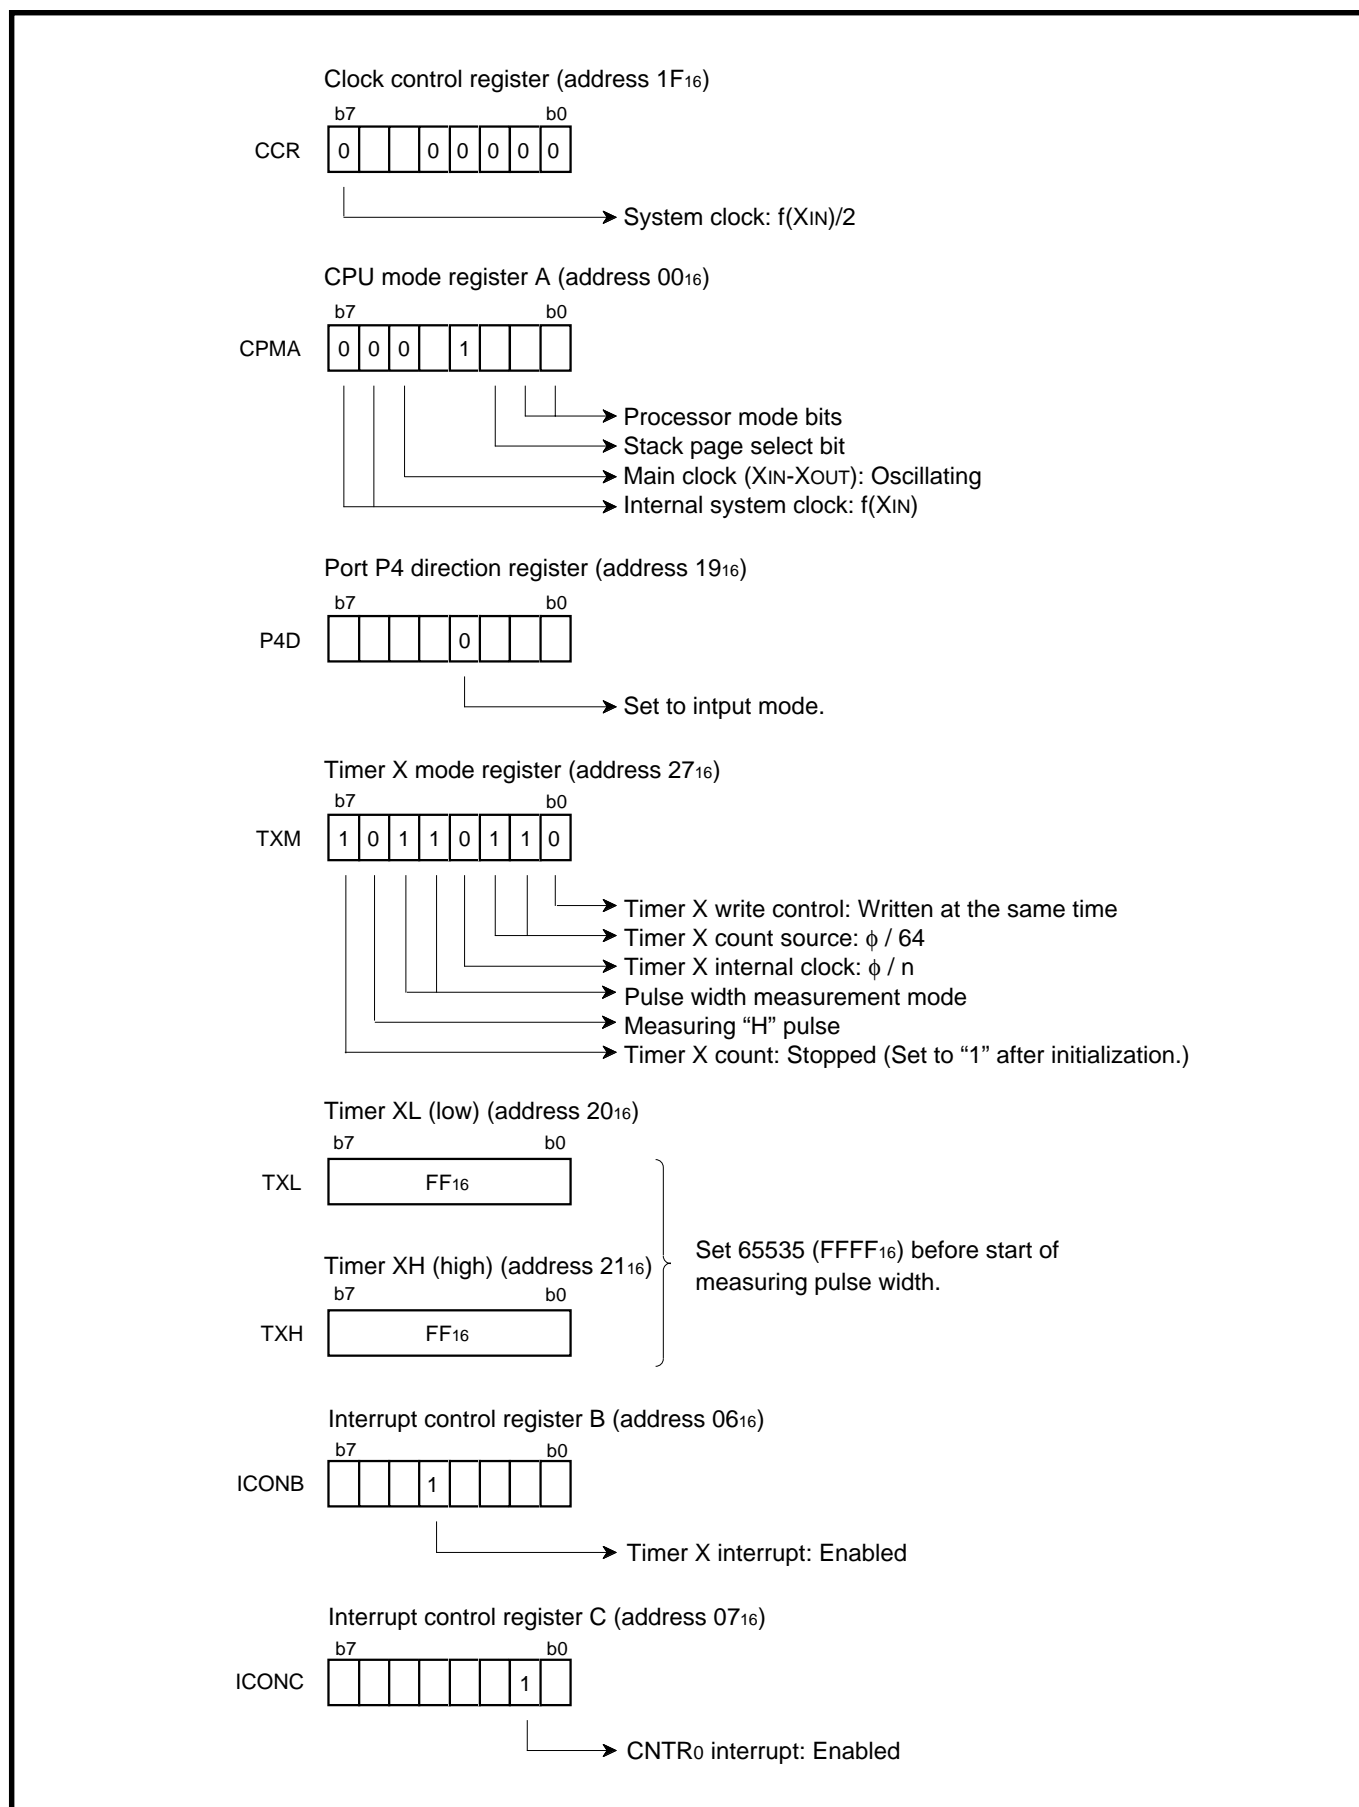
Clock control register (address $1F_{16}$)

b7 b0

CCR

| 0 | | | 0 | 0 | 0 | 0 | 0 |
|---|---|---|---|---|---|---|---|

System clock: f(XIN)/2

CPU mode register A (address $00_{16}$)

b7 b0

CPMA

| 0 | 0 | 0 | | 1 | | | |
|---|---|---|---|---|---|---|---|

Processor mode bits
Stack page select bit
Main clock (XIN-XOUT): Oscillating
Internal system clock: f(XIN)

Port P4 direction register (address $19_{16}$)

b7 b0

P4D

| | | | | 0 | | | |
|---|---|---|---|---|---|---|---|

Set to intput mode.

Timer X mode register (address $27_{16}$)

b7 b0

TXM

| 1 | 0 | 1 | 1 | 0 | 1 | 1 | 0 |
|---|---|---|---|---|---|---|---|

Timer X write control: Written at the same time
Timer X count source: $\phi$ / 64
Timer X internal clock: $\phi$ / n
Pulse width measurement mode
Measuring “H” pulse
Timer X count: Stopped (Set to “1” after initialization.)

Timer XL (low) (address $20_{16}$)

b7 b0

TXL $FF_{16}$

Timer XH (high) (address $21_{16}$)

b7 b0

TXH $FF_{16}$

Set 65535 ($FFFF_{16}$) before start of measuring pulse width.

Interrupt control register B (address $06_{16}$)

b7 b0

ICONB

| | | | 1 | | | | |
|---|---|---|---|---|---|---|---|

Timer X interrupt: Enabled

Interrupt control register C (address $07_{16}$)

b7 b0

ICONC

| | | | | | | 1 | |
|---|---|---|---|---|---|---|---|

$CNTR_0$ interrupt: Enabled